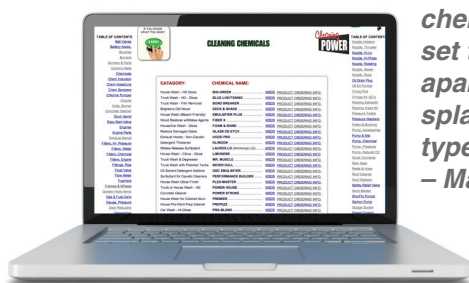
CLEANING CHEMICALS

TABLE OF CONTENTS

CATEGORY:

CHEMICAL NAME:

House Wash - All Grade
Truck Wash - HD - Gloss
Truck Wash - Film Remover
Brightens Old Wood
House Wash (Bleach Friendly)
Wood Restorer w/Mildew Agents
House/Car Wash - Gloss
Restore Damaged Glass
Exhaust Hoods - Non-Caustic
Detergent Thickener
Water Release Surfactant
House Wash - Citrus
Truck Wash & Degreaser
Truck Wash with Polished Tricks
Oil Solvent Detergent Additive
Surfactant for Quick Cleaners
House Wash Gloss Finish
Truck or House Wash - HD
Concrete Cleaner
House Wash for Colored Stuff
House Pre-Rinse Prep Cleaner
Car Wash - Hi Gloss

BIO-GREEN
BLUE LIGHTNING
BOND BREAKER
DECK & SHAKE
EMULSIFIER PLUS
FIBER X
FOAM & SHINE
GLASS DE-ETCH
HOOD PRO
KLINGON
LAVENDER
LIMONENE
MR. MUSCLE
NEVER DULL
OSC EMULSIFIER
PERFORMANCE BUILDER
PLEX MASTER
POWER HOUSE
POWER STRONG
PREMIER
PREPPLE
PRO-BLOND

chem
set t
apar
spla
type
– Ma